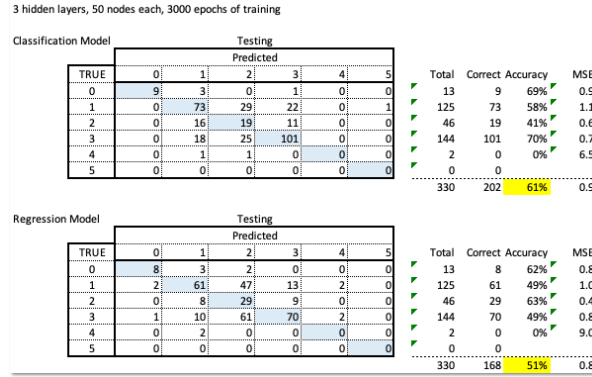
3 hidden layers, 50 nodes each, 3000 epochs of training

Classification Model

Testing

Predicted

| TRUE | 0 | 1 | 2 | 3 | 4 | 5 |
|---|---|---|---|---|---|---|
| 0 | 9 | 3 | 0 | 1 | 0 | 0 |
| 1 | 0 | 73 | 29 | 22 | 0 | 1 |
| 2 | 0 | 16 | 19 | 11 | 0 | 0 |
| 3 | 0 | 18 | 25 | 101 | 0 | 0 |
| 4 | 0 | 1 | 1 | 0 | 0 | 0 |
| 5 | 0 | 0 | 0 | 0 | 0 | 0 |

| Total | Correct | Accuracy | MSE |
|---|---|---|---|
| 13 | 9 | 69% | 0.9 |
| 125 | 73 | 58% | 1.1 |
| 46 | 19 | 41% | 0.6 |
| 144 | 101 | 70% | 0.7 |
| 2 | 0 | 0% | 6.5 |
| 0 | 0 | | |
| 330 | 202 | 61% | 0.9 |

Regression Model

Testing

Predicted

| TRUE | 0 | 1 | 2 | 3 | 4 | 5 |
|---|---|---|---|---|---|---|
| 0 | 8 | 3 | 2 | 0 | 0 | 0 |
| 1 | 2 | 61 | 47 | 13 | 2 | 0 |
| 2 | 0 | 8 | 29 | 9 | 0 | 0 |
| 3 | 1 | 10 | 61 | 70 | 2 | 0 |
| 4 | 0 | 2 | 0 | 0 | 0 | 0 |
| 5 | 0 | 0 | 0 | 0 | 0 | 0 |

| Total | Correct | Accuracy | MSE |
|---|---|---|---|
| 13 | 8 | 62% | 0.8 |
| 125 | 61 | 49% | 1.0 |
| 46 | 29 | 63% | 0.4 |
| 144 | 70 | 49% | 0.8 |
| 2 | 0 | 0% | 9.0 |
| 0 | 0 | | |
| 330 | 168 | 51% | 0.8 |